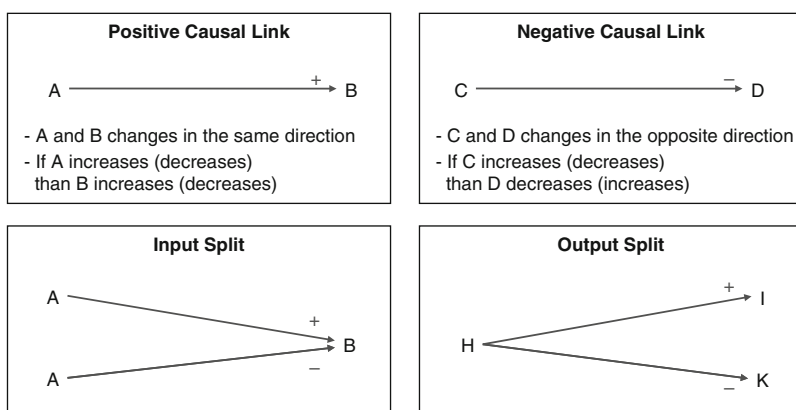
Positive Causal Link

A + B

- A and B changes in the same direction
- If A increases (decreases) than B increases (decreases)

Negative Causal Link

C – D

- C and D changes in the opposite direction
- If C increases (decreases) than D decreases (increases)

Input Split

A

+

B

A

–

Output Split

+ I

H

– K